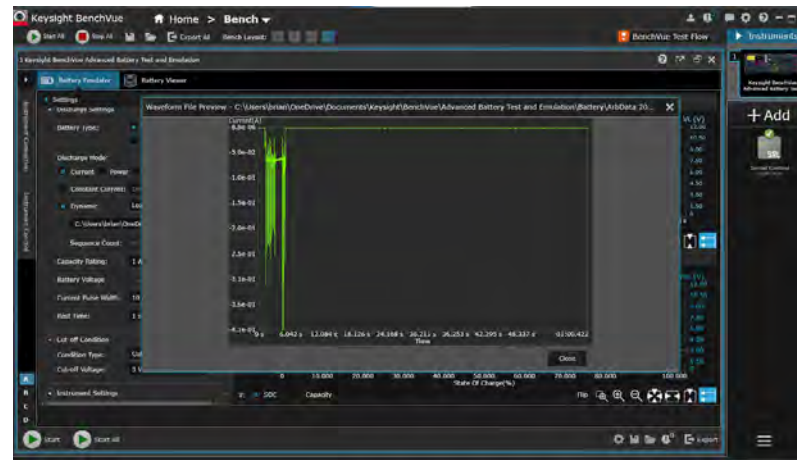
Keysight BenchVue

Home > Bench

Start All   Stop All   Export All   Bench Layout:

BenchVue Test Flow

Instruments

1 Keysight BenchVue Advanced Battery Test and Emulation

Battery Emulator   Battery Viewer

Settings

Discharge Settings

Battery Type:

Discharge Mode:

Current:   Power

Constant Current:

Dynamic:

C:\Users\brian\OneDrive

Sequence Count:

Capacity Rating:   1 A

Battery Voltage

Current Pulse Width:

Rest Time:

Cut-off Condition

Condition Type:

Cut-off Voltage:   5 V

Instrument Settings

Waveform File Preview - C:\Users\brian\OneDrive\Documents\Keysight\BenchVue\Advanced Battery Test and Emulation\Battery\ArbData 20...

Current(A)

-8.0e-06

-5.0e-02

-1.0e-01

-1.5e-01

-2.0e-01

-2.5e-01

-3.1e-01

-3.6e-01

-4.1e-01

0 s   6.042 s   12.084 s   18.126 s   24.168 s   30.211 s   36.253 s   42.295 s   48.337 s   0.5100.422

Time

Close

0   10.000   20.000   30.000   40.000   50.000   60.000   70.000   80.000   100.000

State Of Charge(%)

SOC   Capacity

Keysight BenchVue Advanced Battery Test

+ Add

SR

Serial Command

Start   Start All

Export